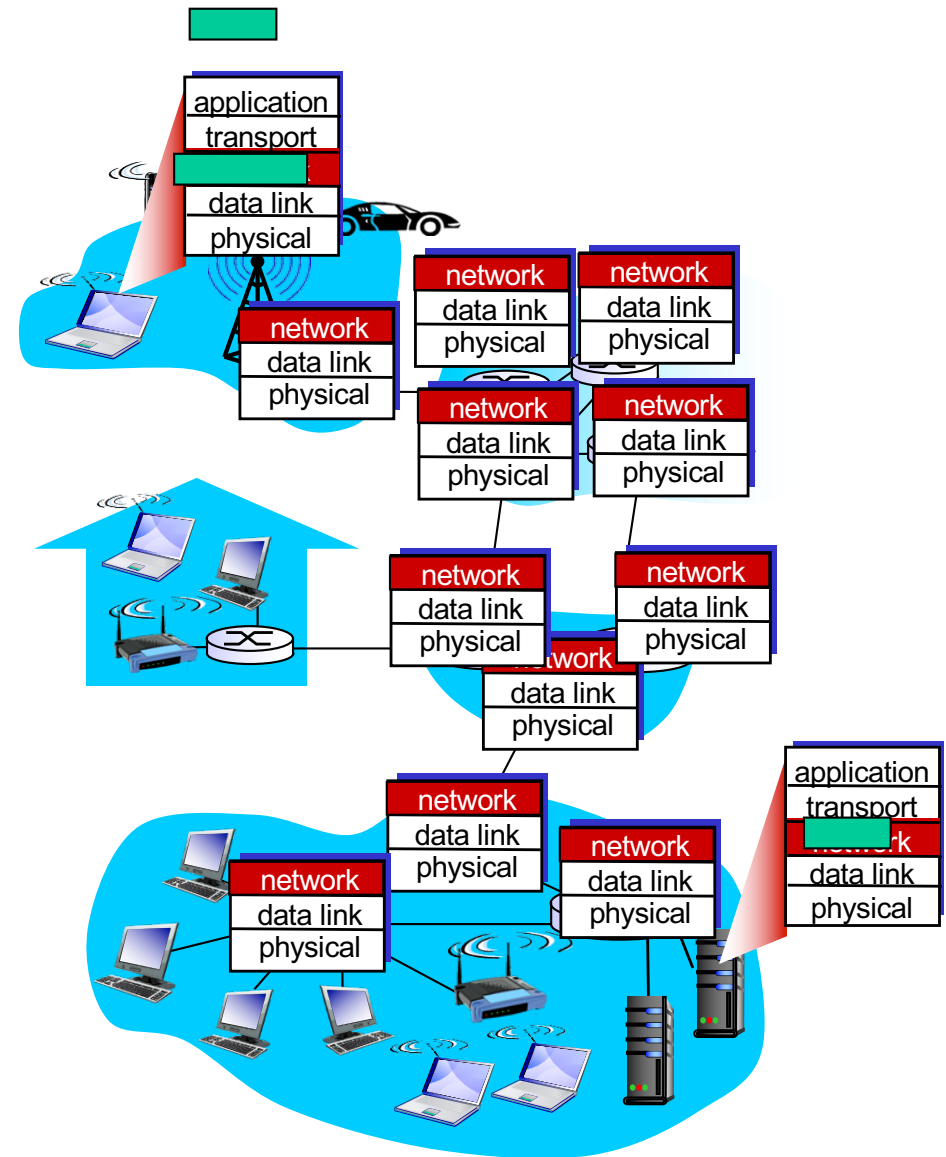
application
transport
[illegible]
data link
physical

network
data link
physical

network
data link
physical

network
data link
physical

network
data link
physical

network
data link
physical

network
data link
physical

network
data link
physical

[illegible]twork
data link
physical

network
data link
physical

network
data link
physical

network
data link
physical

application
transport
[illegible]work
data link
physical